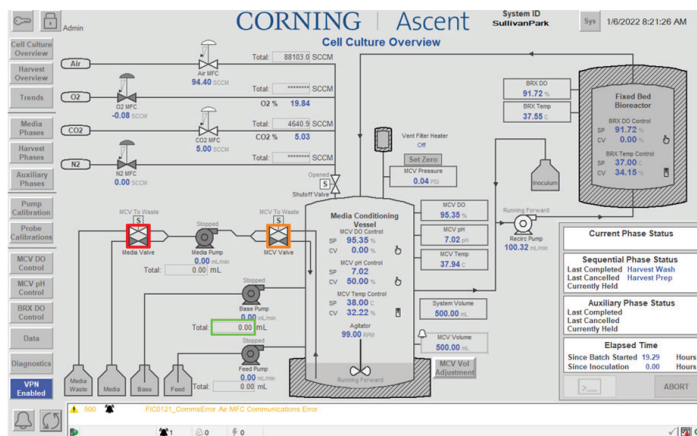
Admin

CORNING | Ascent

Cell Culture Overview

System ID
SullivanPark

Sys

1/6/2022 8:21:26 AM

Cell Culture Overview

Harvest Overview

Trends

Media Phases

Harvest Phases

Auxiliary Phases

Pump Calibration

Probe Calibrations

MCV DO Control

MCV pH Control

BRX DO Control

Data

Diagnostics

VPN Enabled

Air

Air MFC
94.40 SCCM

Total: 88103.0 SCCM

O2

O2 MFC
-0.08 SCCM

Total: ******** SCCM
O2 % 19.84

CO2

CO2 MFC
5.00 SCCM

Total: 4640.5 SCCM
CO2 % 5.03

N2

N2 MFC
0.00 SCCM

Total: ******** SCCM

Opened
S
Shutoff Valve

Vent Filter Heater
Off

Set Zero

MCV Pressure
0.04 PSI

BRX DO
91.72 %

BRX Temp
37.55 C

Fixed Bed Bioreactor

BRX DO Control
SP 91.72 %
CV 0.00 %

BRX Temp Control
SP 37.00 C
CV 34.15 %

Inoculum

MCV To Waste
S
Media Valve

Stopped
Media Pump
0.00 mL/min

Total: 0.00 mL

MCV To Waste
S
MCV Valve

Media Conditioning Vessel

MCV DO Control
SP 95.35 %
CV 0.00 %

MCV pH Control
SP 7.02
CV 50.00 %

MCV Temp Control
SP 38.00 C
CV 32.22 %

Agitator
99.00 RPM

Running Forward

MCV DO
95.35 %

MCV pH
7.02 pH

MCV Temp
37.94 C

Running Forward
Recirc Pump
100.32 mL/min

System Volume
500.00 mL

MCV Volume
500.00 mL

MCV Vol Adjustment

Stopped
Base Pump
0.00 mL/min
Total: 0.00 mL

Stopped
Feed Pump
0.00 mL/min
Total: 0.00 mL

Media Waste

Media

Base

Feed

Current Phase Status

Sequential Phase Status
Last Completed Harvest Wash
Last Cancelled Harvest Prep
Currently Held

Auxiliary Phase Status
Last Completed
Last Cancelled
Currently Held

Elapsed Time
Since Batch Started 19.29 Hours
Since Inoculation 0.00 Hours

>...

ABORT

500 FIC0121_CommsError Air MFC Communications Error

1 0 0